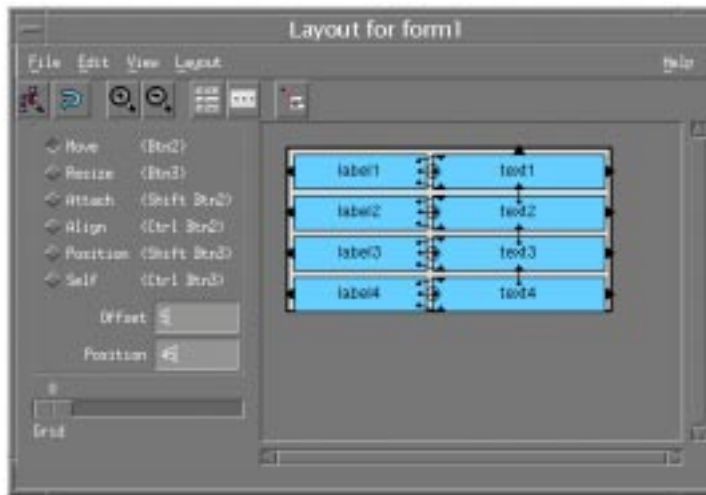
Layout for form1

File Edit View Layout Help

Move (Btn2)
Resize (Btn3)
Attach (Shift Btn2)
Align (Ctrl Btn2)
Position (Shift Btn3)
Self (Ctrl Btn3)

Offset 5
Position 45

0
Grid

label1 text1
label2 text2
label3 text3
label4 text4